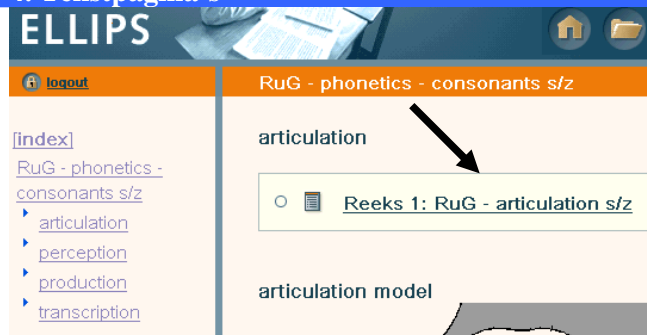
ELLIPS

logout

RuG - phonetics - consonants s/z

[index]
RuG - phonetics - consonants s/z
articulation
perception
production
transcription

articulation

Reeks 1: RuG - articulation s/z

articulation model